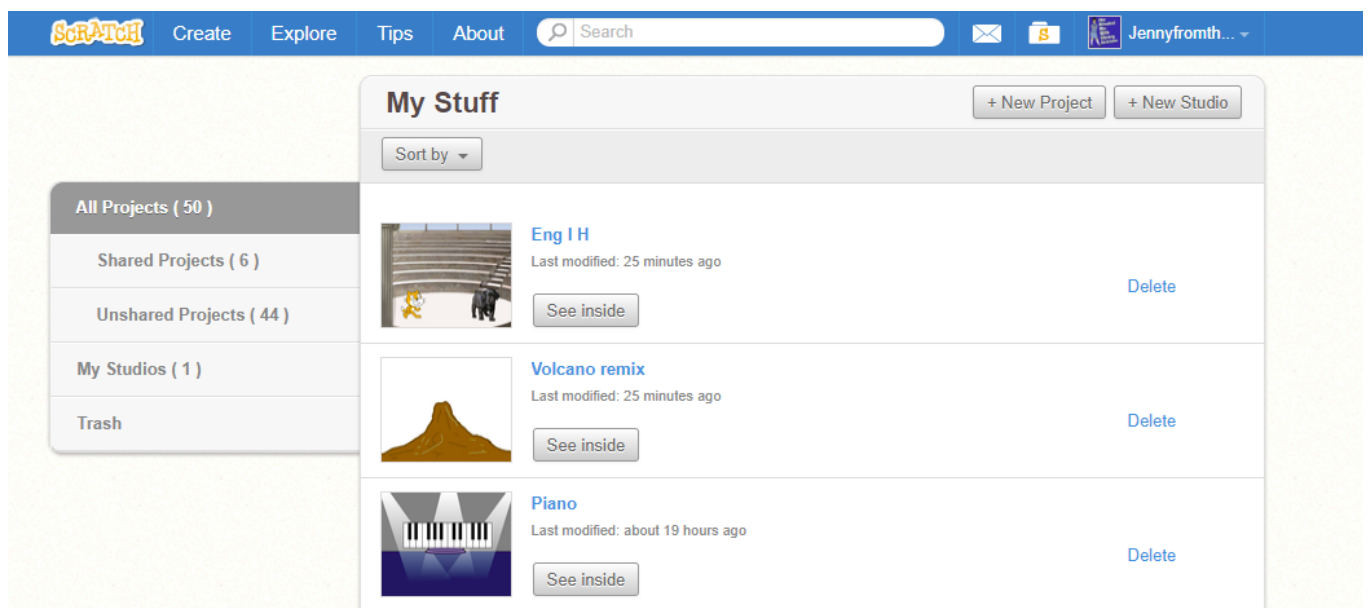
SCRATCH Create Explore Tips About Search Jennyfromth...

My Stuff

+ New Project + New Studio

Sort by

All Projects ( 50 )

Shared Projects ( 6 )

Unshared Projects ( 44 )

My Studios ( 1 )

Trash

Eng I H
Last modified: 25 minutes ago
See inside
Delete

Volcano remix
Last modified: 25 minutes ago
See inside
Delete

Piano
Last modified: about 19 hours ago
See inside
Delete